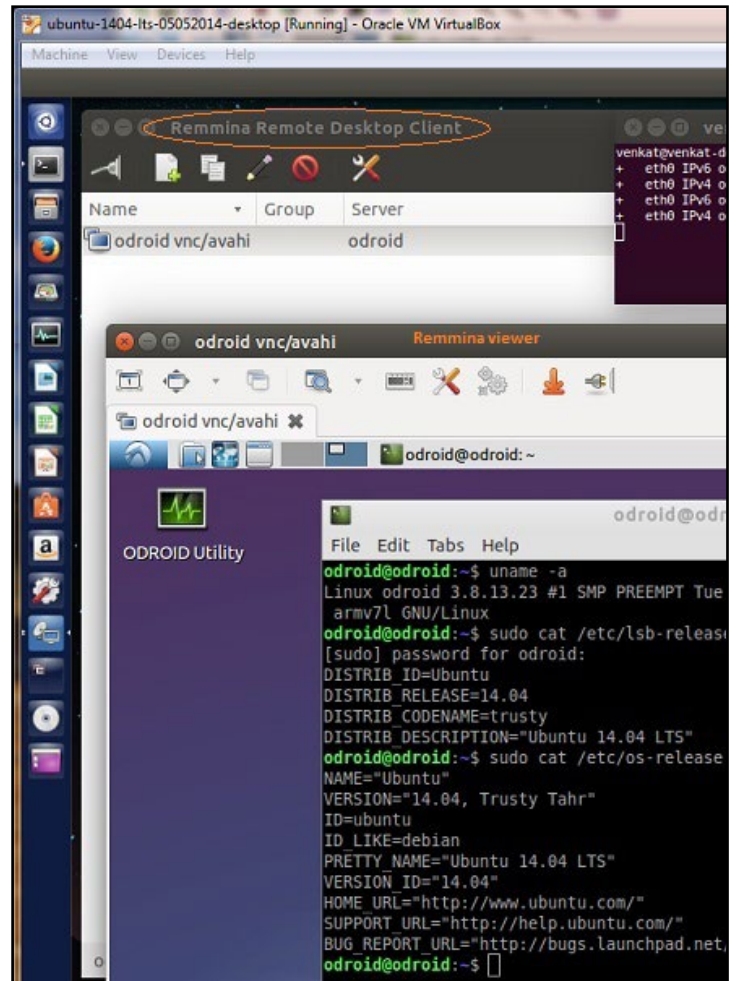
ubuntu-1404-lts-05052014-desktop [Running] - Oracle VM VirtualBox

Machine View Devices Help

Remmina Remote Desktop Client

ve

venkat@venkat-d
+ eth0 IPv6 o
+ eth0 IPv4 o
+ eth0 IPv6 o
+ eth0 IPv4 o

| Name | Group | Server |
|---|---|---|
| odroid vnc/avahi | | odroid |

odroid vnc/avahi

Remmina viewer

odroid vnc/avahi

odroid@odroid: ~

ODROID Utility

odroid@odr

File Edit Tabs Help

odroid@odroid:~$ uname -a
Linux odroid 3.8.13.23 #1 SMP PREEMPT Tue
armv7l GNU/Linux
odroid@odroid:~$ sudo cat /etc/lsb-releas
[sudo] password for odroid:
DISTRIB_ID=Ubuntu
DISTRIB_RELEASE=14.04
DISTRIB_CODENAME=trusty
DISTRIB_DESCRIPTION="Ubuntu 14.04 LTS"
odroid@odroid:~$ sudo cat /etc/os-release
NAME="Ubuntu"
VERSION="14.04, Trusty Tahr"
ID=ubuntu
ID_LIKE=debian
PRETTY_NAME="Ubuntu 14.04 LTS"
VERSION_ID="14.04"
HOME_URL="http://www.ubuntu.com/"
SUPPORT_URL="http://help.ubuntu.com/"
BUG_REPORT_URL="http://bugs.launchpad.net,
odroid@odroid:~$